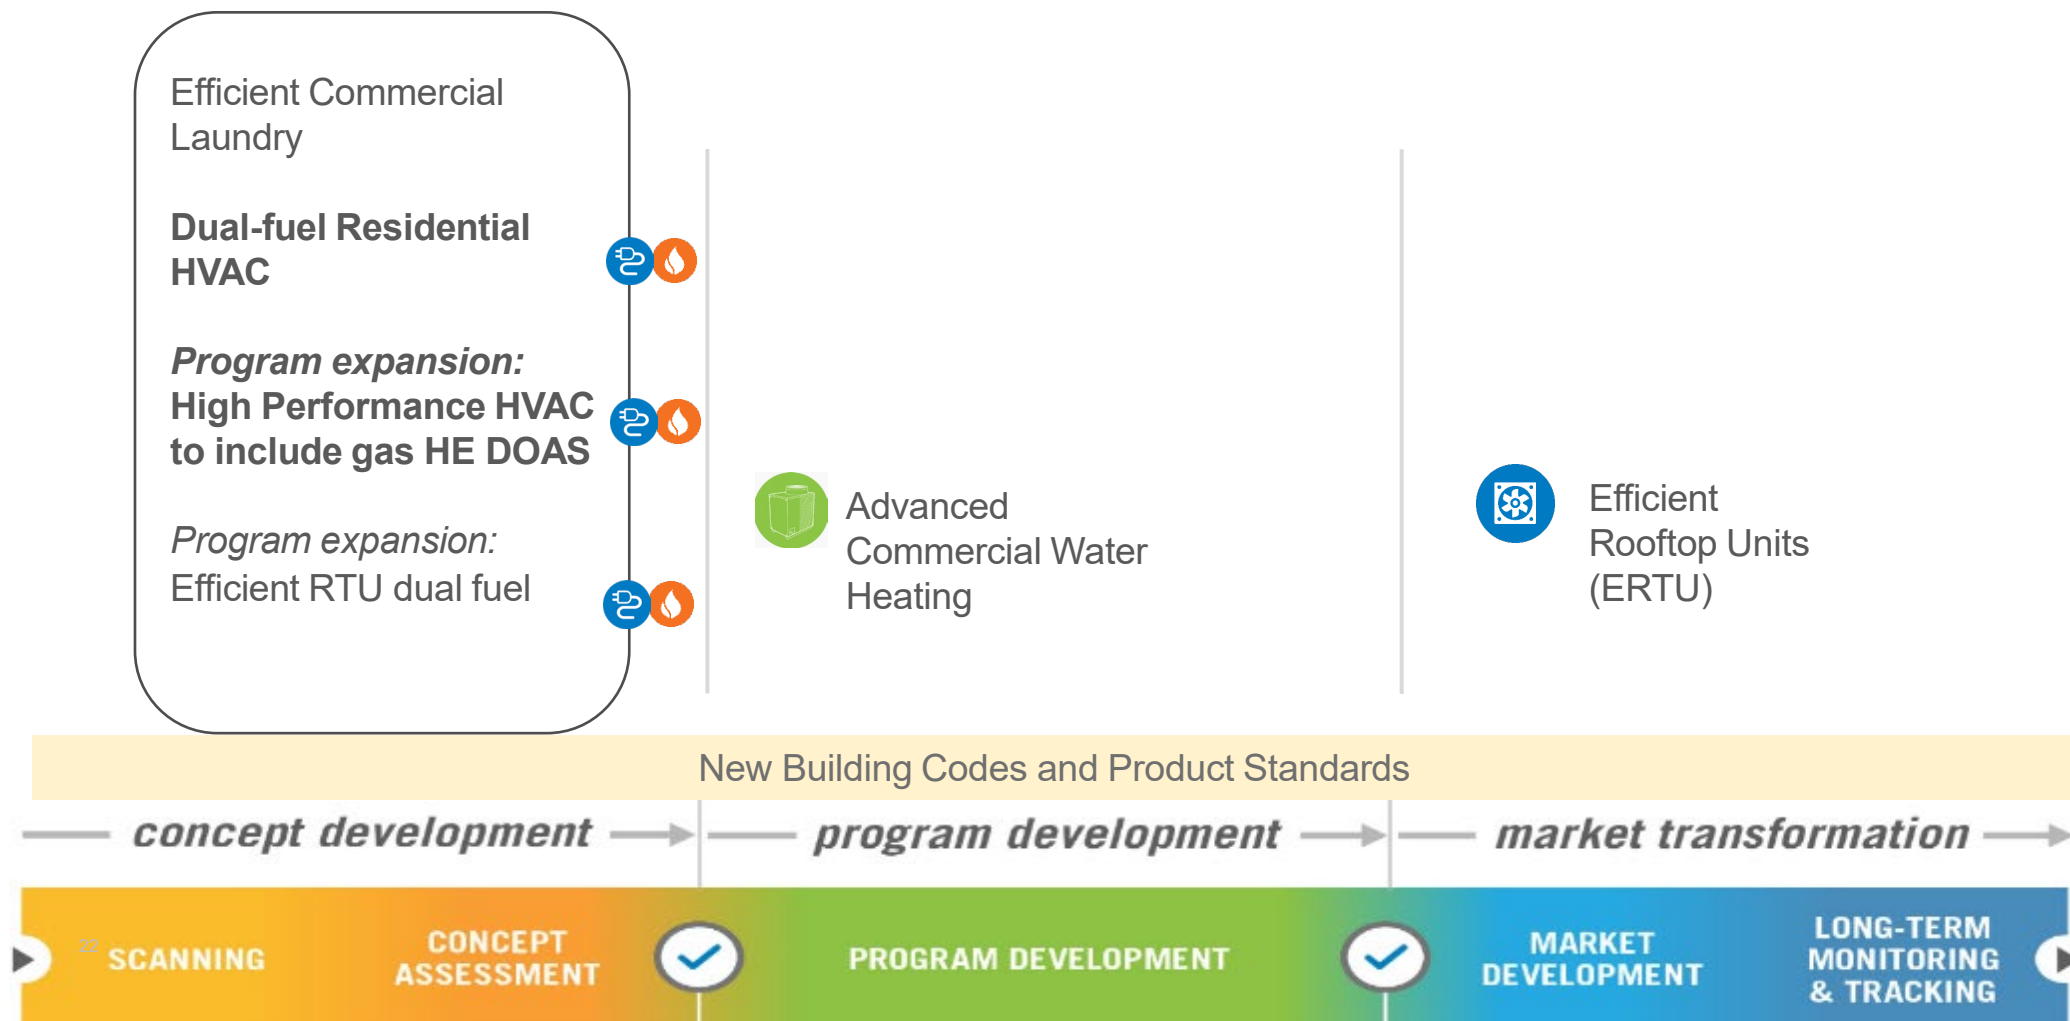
Efficient Commercial Laundry

**Dual-fuel Residential HVAC**

***Program expansion:*** **High Performance HVAC to include gas HE DOAS**

*Program expansion:* Efficient RTU dual fuel

Advanced Commercial Water Heating

Efficient Rooftop Units (ERTU)

New Building Codes and Product Standards

concept development

program development

market transformation

SCANNING

CONCEPT ASSESSMENT

PROGRAM DEVELOPMENT

MARKET DEVELOPMENT

LONG-TERM MONITORING & TRACKING